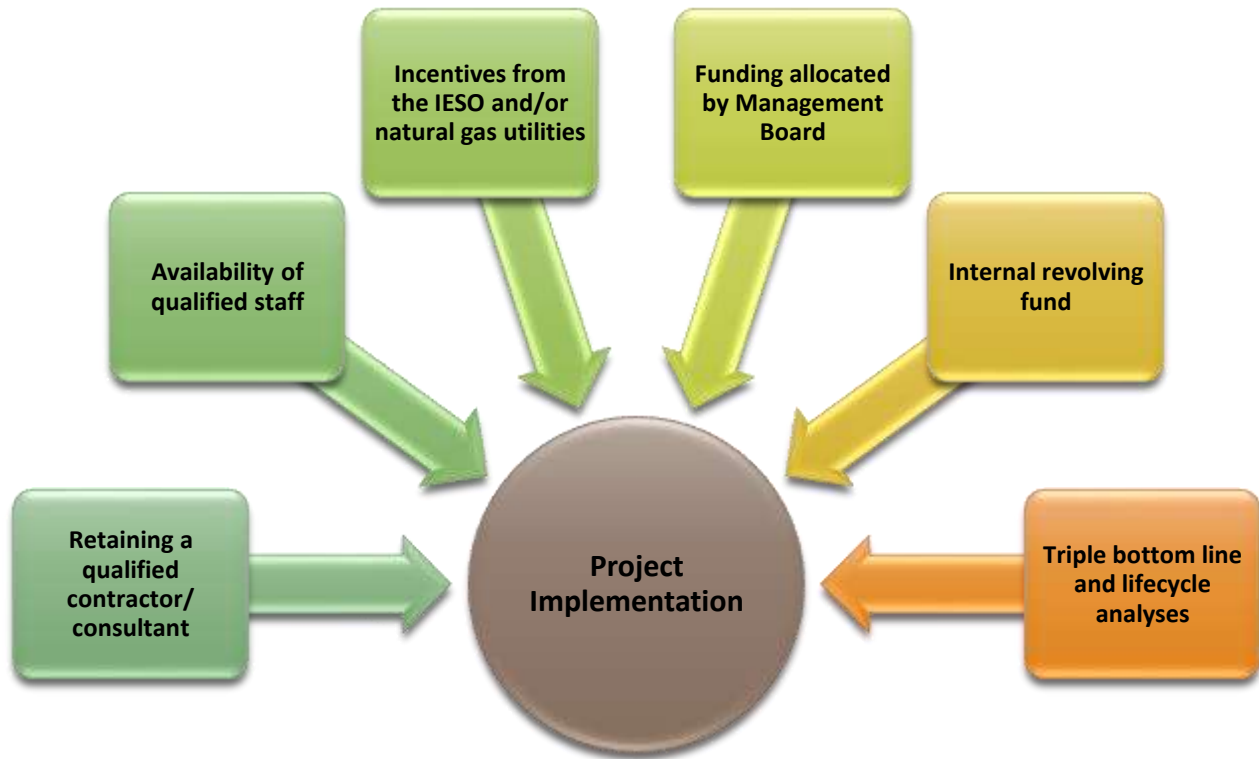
Incentives from the IESO and/or natural gas utilities

Funding allocated by Management Board

Availability of qualified staff

Internal revolving fund

Retaining a qualified contractor/ consultant

Project Implementation

Triple bottom line and lifecycle analyses